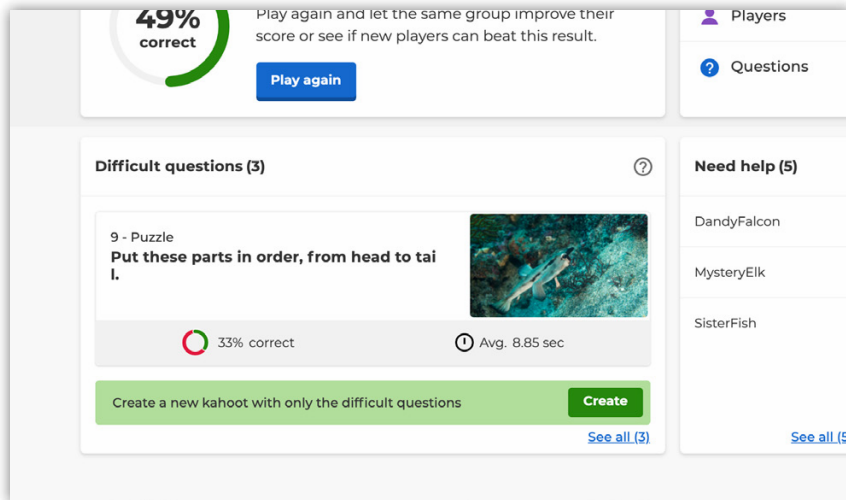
49%
correct

Play again and let the same group improve their score or see if new players can beat this result.

Play again

Players

Questions

Difficult questions (3)

9 - Puzzle
Put these parts in order, from head to tail.

33% correct

Avg. 8.85 sec

Create a new kahoot with only the difficult questions

Create

See all (3)

Need help (5)

DandyFalcon

MysteryElk

SisterFish

See all (5